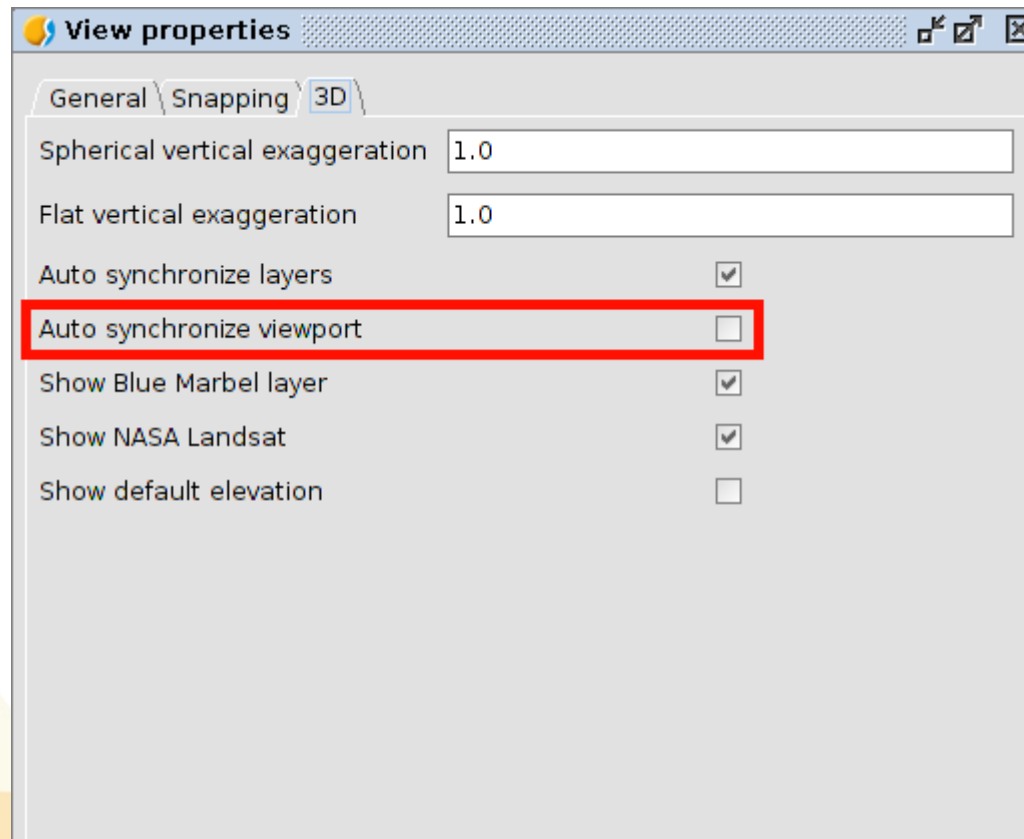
View properties

General
Snapping
3D

Spherical vertical exaggeration 1.0

Flat vertical exaggeration 1.0

Auto synchronize layers

Auto synchronize viewport

Show Blue Marbel layer

Show NASA Landsat

Show default elevation